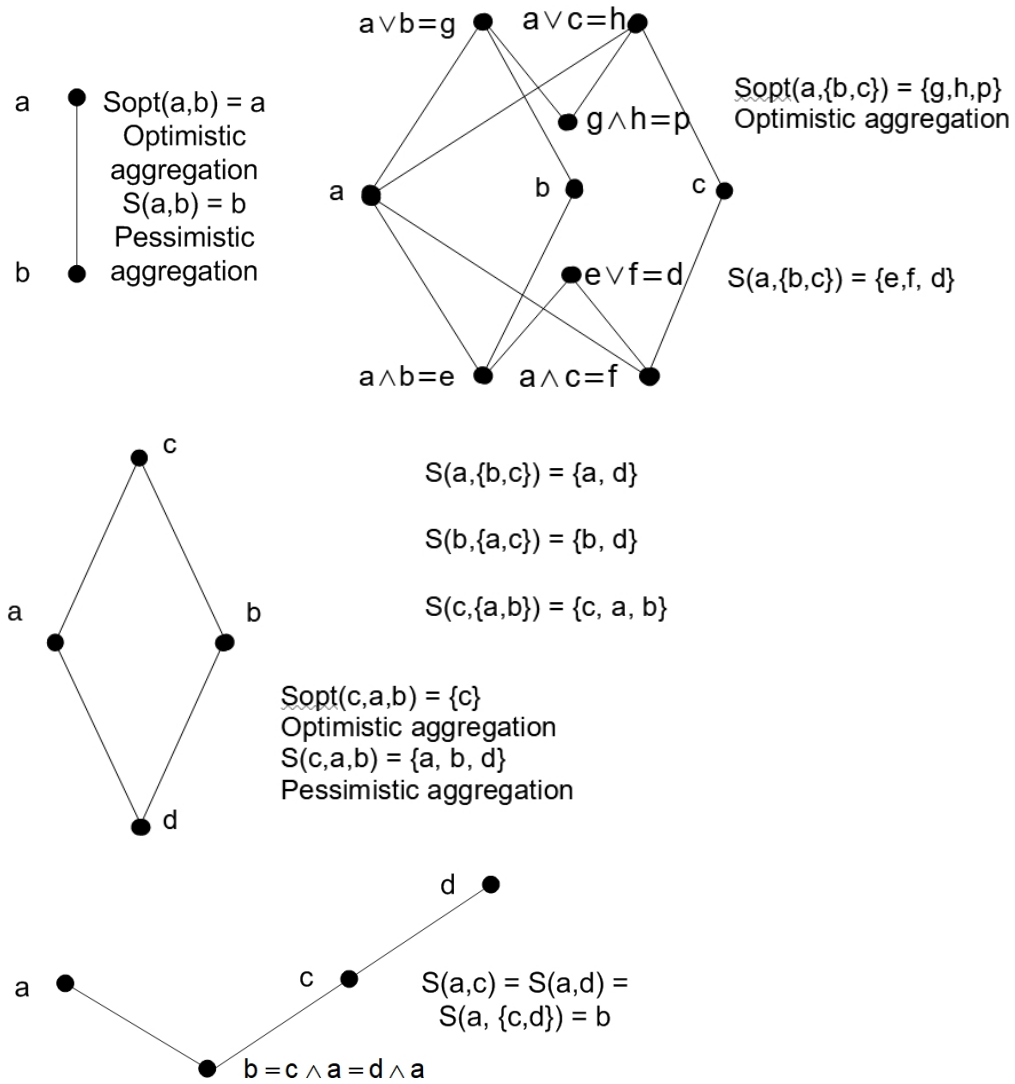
a
b
Sopt(a,b) = a
Optimistic aggregation
S(a,b) = b
Pessimistic aggregation

$a \vee b = g$
$a \vee c = h$
$g \wedge h = p$
a
b
c
$e \vee f = d$
$a \wedge b = e$
$a \wedge c = f$

Sopt(a,{b,c}) = {g,h,p}
Optimistic aggregation

S(a,{b,c}) = {e,f, d}

c
a
b
d

S(a,{b,c}) = {a, d}

S(b,{a,c}) = {b, d}

S(c,{a,b}) = {c, a, b}

Sopt(c,a,b) = {c}
Optimistic aggregation
S(c,a,b) = {a, b, d}
Pessimistic aggregation

d
c
a
$b = c \wedge a = d \wedge a$

S(a,c) = S(a,d) =
S(a, {c,d}) = b